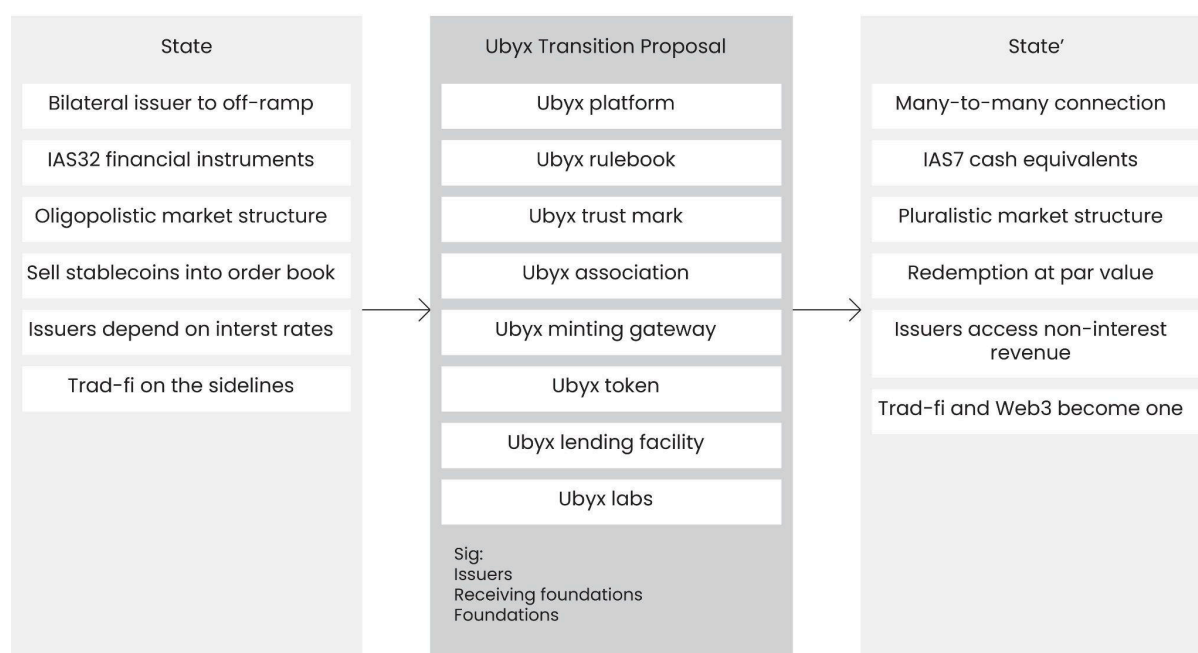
State

Bilateral issuer to off-ramp

IAS32 financial instruments

Oligopolistic market structure

Sell stablecoins into order book

Issuers depend on interst rates

Trad-fi on the sidelines

Ubyx Transition Proposal

Ubyx platform

Ubyx rulebook

Ubyx trust mark

Ubyx association

Ubyx minting gateway

Ubyx token

Ubyx lending facility

Ubyx labs

Sig:
Issuers
Receiving foundations
Foundations

State'

Many-to-many connection

IAS7 cash equivalents

Pluralistic market structure

Redemption at par value

Issuers access non-interest revenue

Trad-fi and Web3 become one